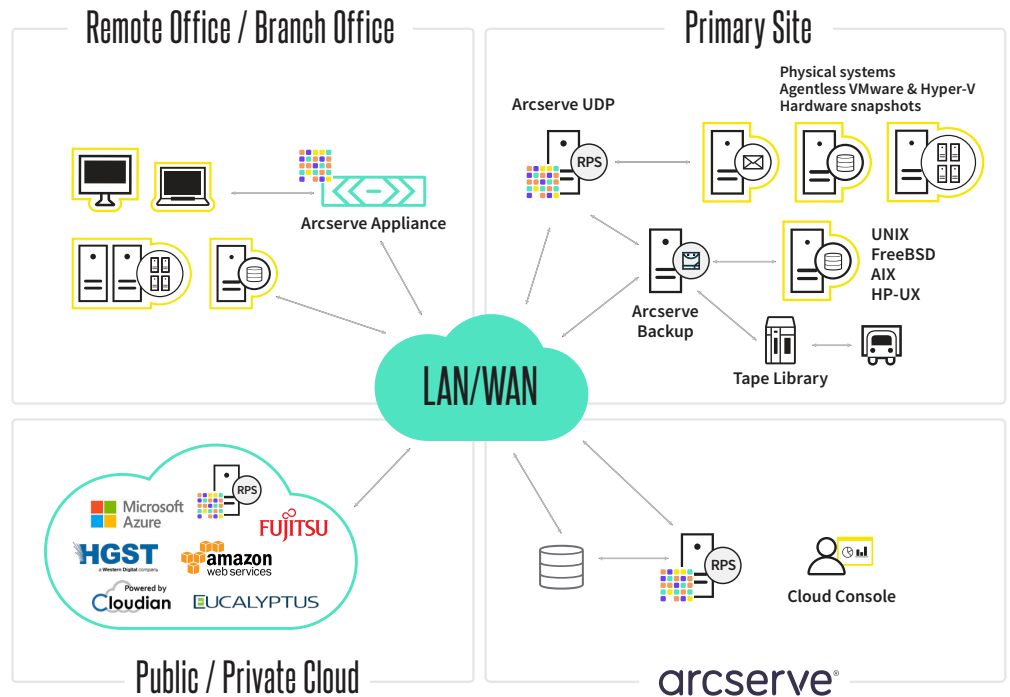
Remote Office / Branch Office

Arcserve Appliance

Primary Site

Physical systems
Agentless VMware & Hyper-V
Hardware snapshots

Arcserve UDP

RPS

UNIX
FreeBSD
AIX
HP-UX

Arcserve Backup

Tape Library

LAN/WAN

RPS

Microsoft Azure

FUJITSU

HGST
a Western Digital company

amazon web services

Powered by
Cloudian

EUCALYPTUS

RPS

Cloud Console

Public / Private Cloud

arcserve®